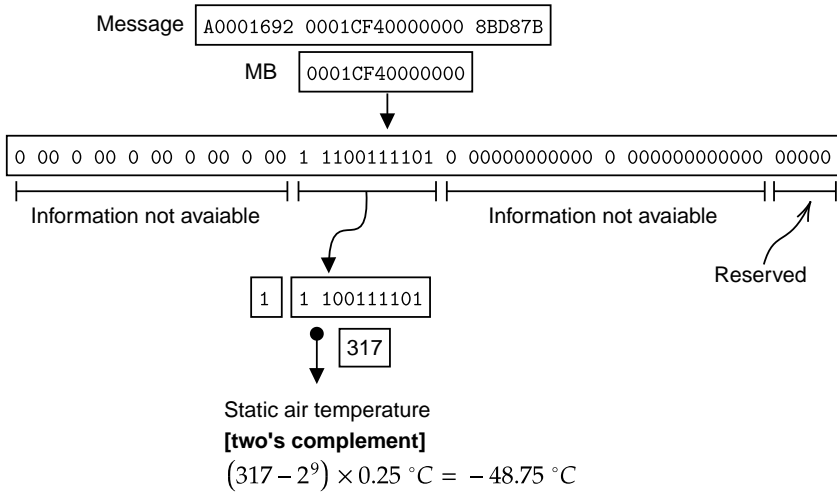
Message A0001692 0001CF40000000 8BD87B

MB 0001CF40000000

0 00 0 00 0 00 0 00 0 00 1 1100111101 0 00000000000 0 000000000000 00000

Information not avaiable

Information not avaiable

Reserved

1

1 100111101

317

Static air temperature

**[two's complement]**

$\left(317-2^{9}\right) \times 0.25\ ^{\circ}C = -48.75\ ^{\circ}C$